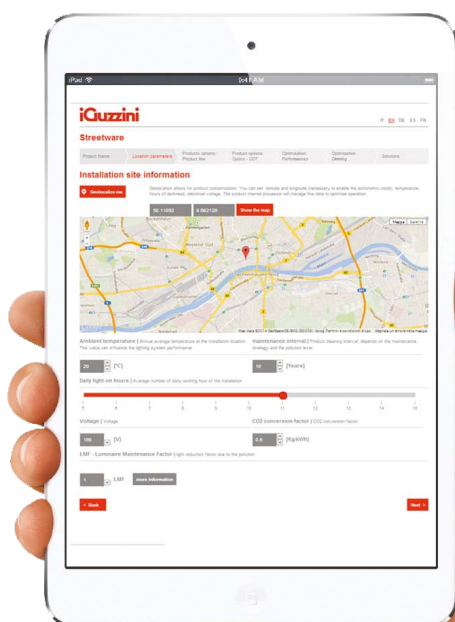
iPad
9:41 AM

iGuzzini

IT EN DE ES FR

Streetware

Project Name | Location parameters | Product options Product line | Product options Optics - CCT | Optimisation Performance | Optimisation Dimming | Solutions

Installation site information

Geolocalize me

Geolocation allows for product customisation. You can set latitude and longitude (necessary to enable the astronomic clock), temperature, hours of darkness, electrical voltage. The product internal processor will manage this data to optimise operation.

50.11092 | 8.682126 | Show the map

Mappa | Satellite

Ambient temperature | Annual average temperature at the installation location. This value can influence the lighting system performance.

20 [°C]

maintenance interval | Product cleaning interval: depends on the maintenance strategy and the pollution level.

10 [Years]

Daily light-on hours | Average number of daily working hour of the installation

5 6 7 8 9 10 11 12 13 14 15

Voltage | Voltage

CO2 conversion factor | CO2 conversion factor

195 [V]

0.6 [Kg/kWh]

LMF - Luminaire Maintenance Factor | light reduction factor due to the pollution

1 LMF more information

< Back

Next >